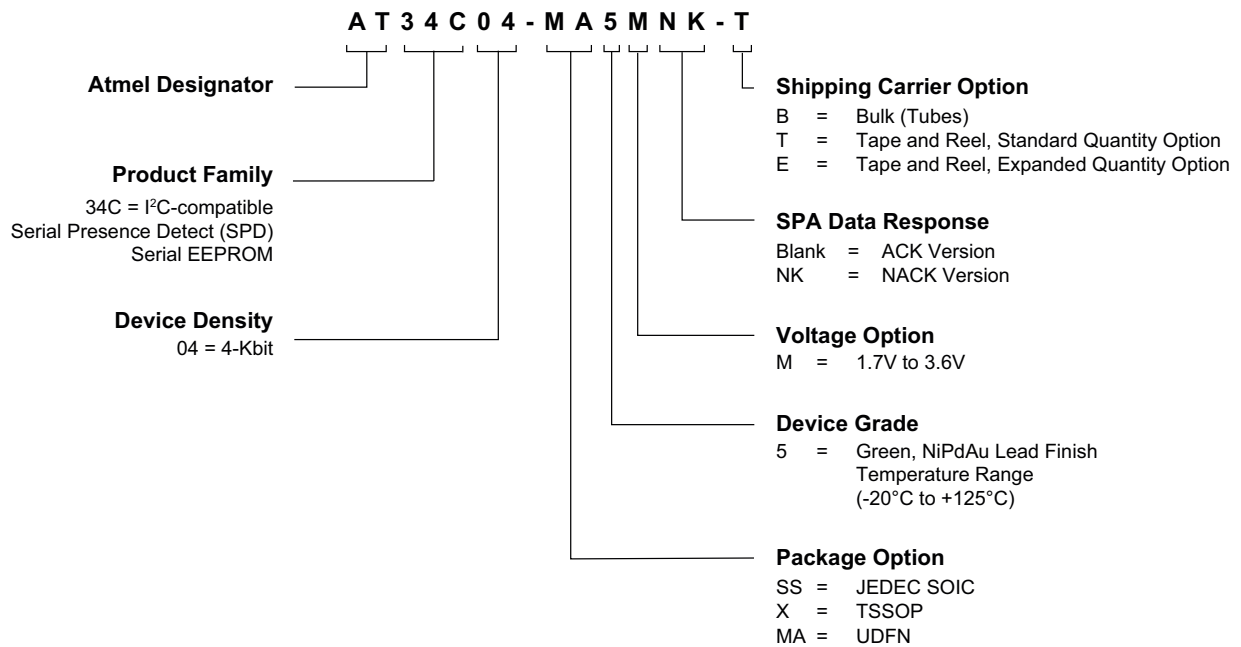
A T 3 4 C 0 4 - M A 5 M N K - T

Atmel Designator

Product Family
34C = I$^2$C-compatible Serial Presence Detect (SPD) Serial EEPROM

Device Density
04 = 4-Kbit

Shipping Carrier Option
B = Bulk (Tubes)
T = Tape and Reel, Standard Quantity Option
E = Tape and Reel, Expanded Quantity Option

SPA Data Response
Blank = ACK Version
NK = NACK Version

Voltage Option
M = 1.7V to 3.6V

Device Grade
5 = Green, NiPdAu Lead Finish Temperature Range (-20°C to +125°C)

Package Option
SS = JEDEC SOIC
X = TSSOP
MA = UDFN